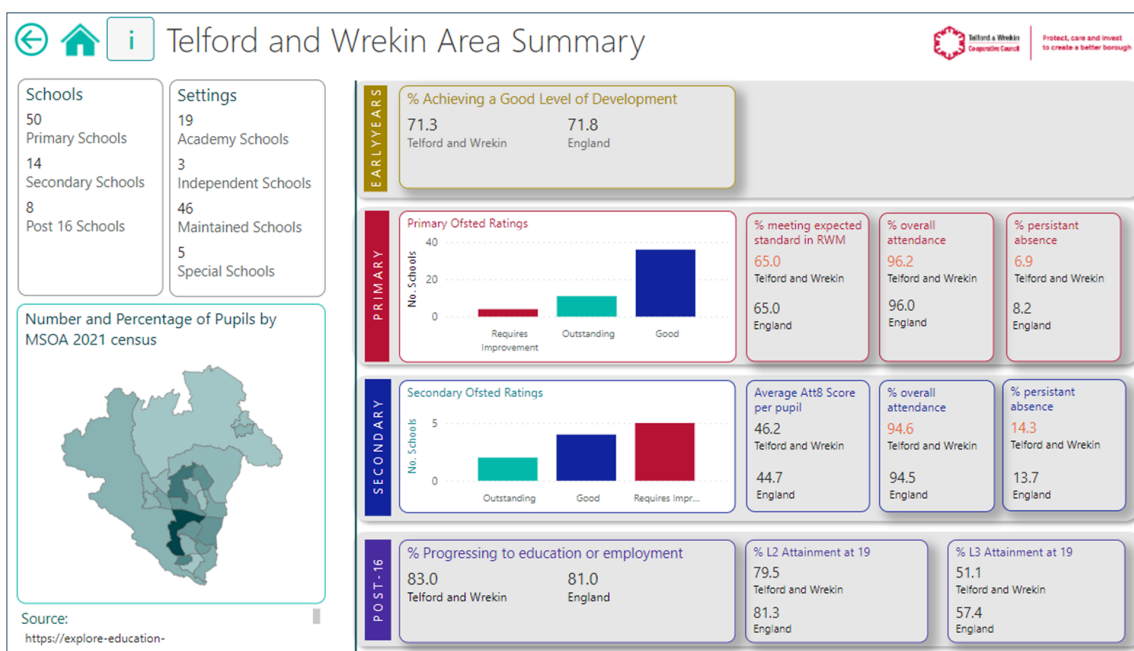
i

Telford and Wrekin Area Summary

Telford & Wrekin Co-operative Council | Protect, care and invest to create a better borough

Schools
50
Primary Schools
14
Secondary Schools
8
Post 16 Schools

Settings
19
Academy Schools
3
Independent Schools
46
Maintained Schools
5
Special Schools

Number and Percentage of Pupils by MSOA 2021 census

Source:
https://explore-education-

EARLY YEARS

% Achieving a Good Level of Development
71.3
Telford and Wrekin
71.8
England

PRIMARY

Primary Ofsted Ratings
No. Schools
40
20
0
Requires Improvement
Outstanding
Good

% meeting expected standard in RWM
65.0
Telford and Wrekin
65.0
England

% overall attendance
96.2
Telford and Wrekin
96.0
England

% persistant absence
6.9
Telford and Wrekin
8.2
England

SECONDARY

Secondary Ofsted Ratings
No. Schools
5
0
Outstanding
Good
Requires Impr...

Average Att8 Score per pupil
46.2
Telford and Wrekin
44.7
England

% overall attendance
94.6
Telford and Wrekin
94.5
England

% persistant absence
14.3
Telford and Wrekin
13.7
England

POST-16

% Progressing to education or employment
83.0
Telford and Wrekin
81.0
England

% L2 Attainment at 19
79.5
Telford and Wrekin
81.3
England

% L3 Attainment at 19
51.1
Telford and Wrekin
57.4
England